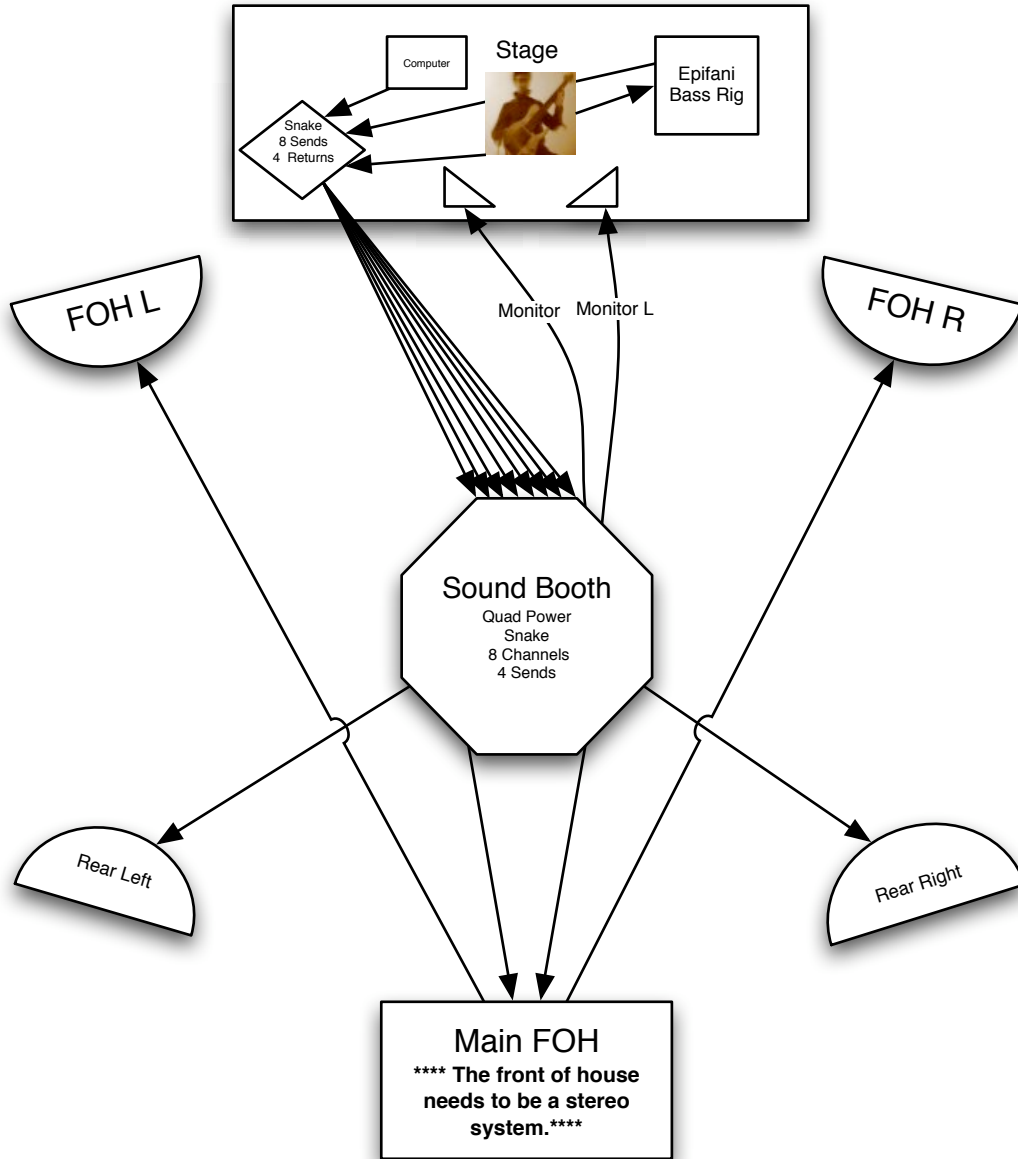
Stage

Computer

Epifani Bass Rig

Snake
8 Sends
4 Returns

FOH L

Monitor

Monitor L

FOH R

Sound Booth
Quad Power
Snake
8 Channels
4 Sends

Rear Left

Rear Right

Main FOH
**** The front of house needs to be a stereo system.****